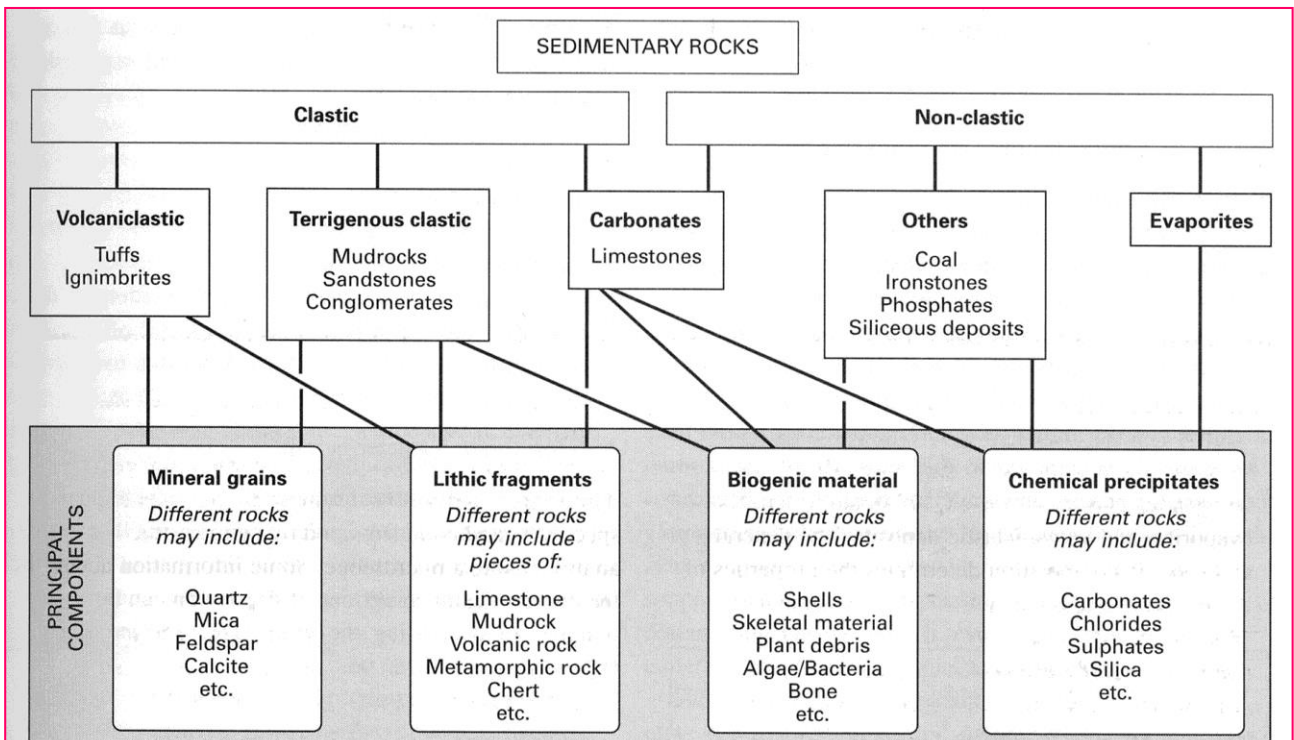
SEDIMENTARY ROCKS

Clastic

Non-clastic

Volcaniclastic
Tuffs
Ignimbrites

Terrigenous clastic
Mudrocks
Sandstones
Conglomerates

Carbonates
Limestones

Others
Coal
Ironstones
Phosphates
Siliceous deposits

Evaporites

PRINCIPAL COMPONENTS

Mineral grains
*Different rocks may include:*
Quartz
Mica
Feldspar
Calcite
etc.

Lithic fragments
*Different rocks may include pieces of:*
Limestone
Mudrock
Volcanic rock
Metamorphic rock
Chert
etc.

Biogenic material
*Different rocks may include:*
Shells
Skeletal material
Plant debris
Algae/Bacteria
Bone
etc.

Chemical precipitates
*Different rocks may include:*
Carbonates
Chlorides
Sulphates
Silica
etc.